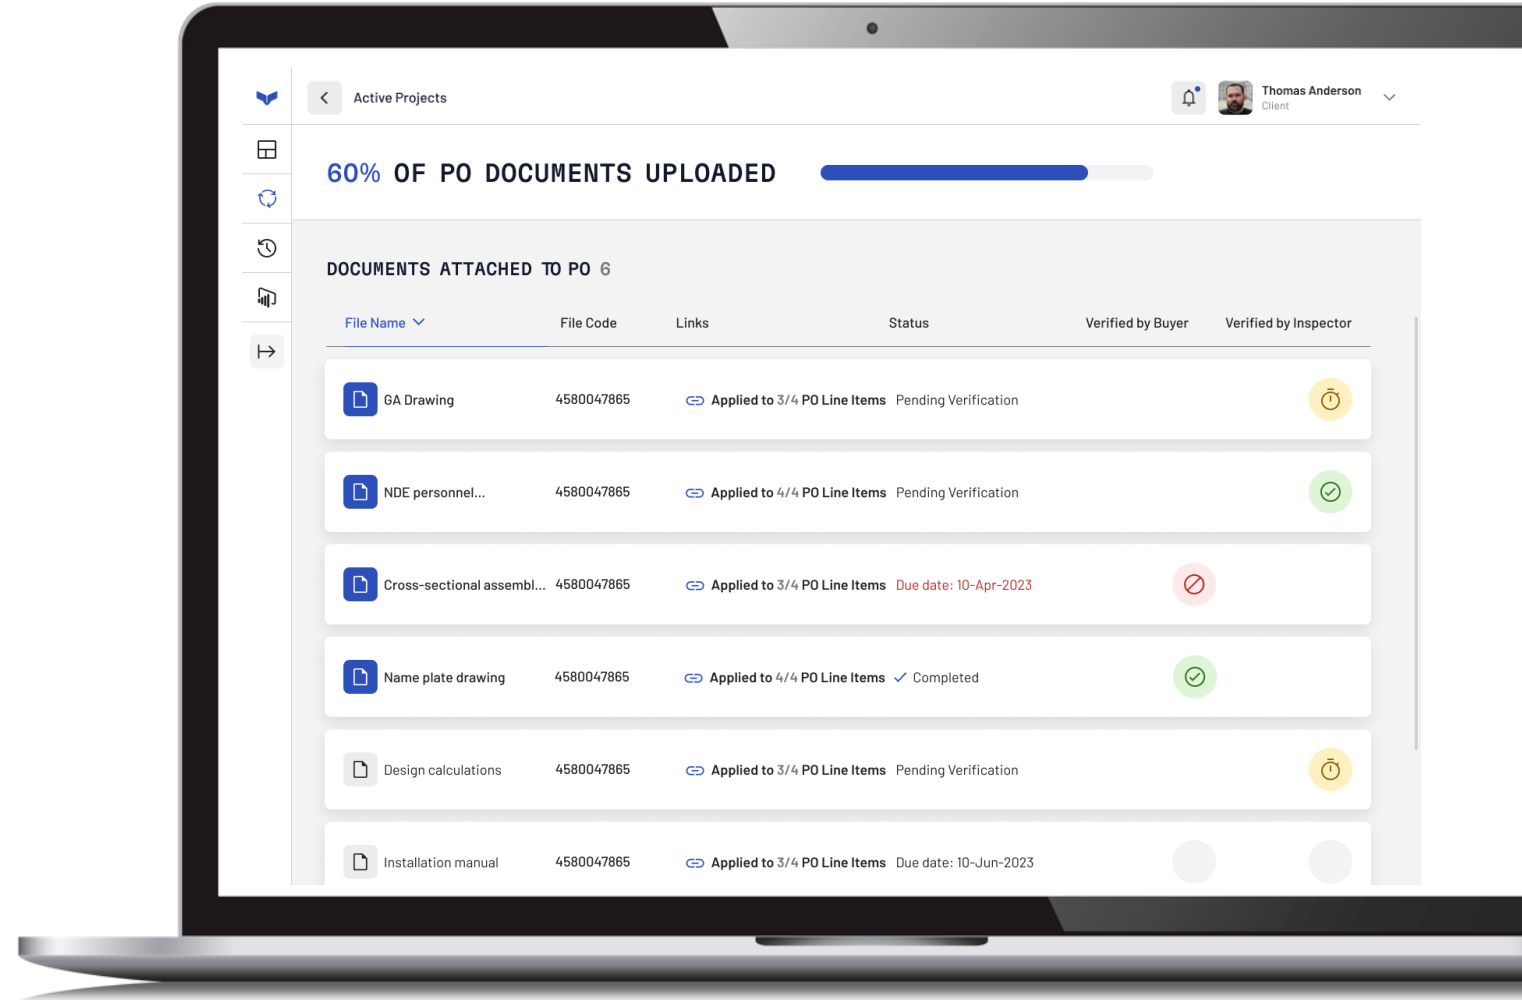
Active Projects

Thomas Anderson
Client

60% OF PO DOCUMENTS UPLOADED

DOCUMENTS ATTACHED TO PO 6

| File Name | File Code | Links | Status | Verified by Buyer | Verified by Inspector |
|---|---|---|---|---|---|
| GA Drawing | 4580047865 | Applied to 3/4 PO Line Items | Pending Verification | | |
| NDE personnel... | 4580047865 | Applied to 4/4 PO Line Items | Pending Verification | | |
| Cross-sectional assembl... | 4580047865 | Applied to 3/4 PO Line Items | Due date: 10-Apr-2023 | | |
| Name plate drawing | 4580047865 | Applied to 4/4 PO Line Items | Completed | | |
| Design calculations | 4580047865 | Applied to 3/4 PO Line Items | Pending Verification | | |
| Installation manual | 4580047865 | Applied to 3/4 PO Line Items | Due date: 10-Jun-2023 | | |